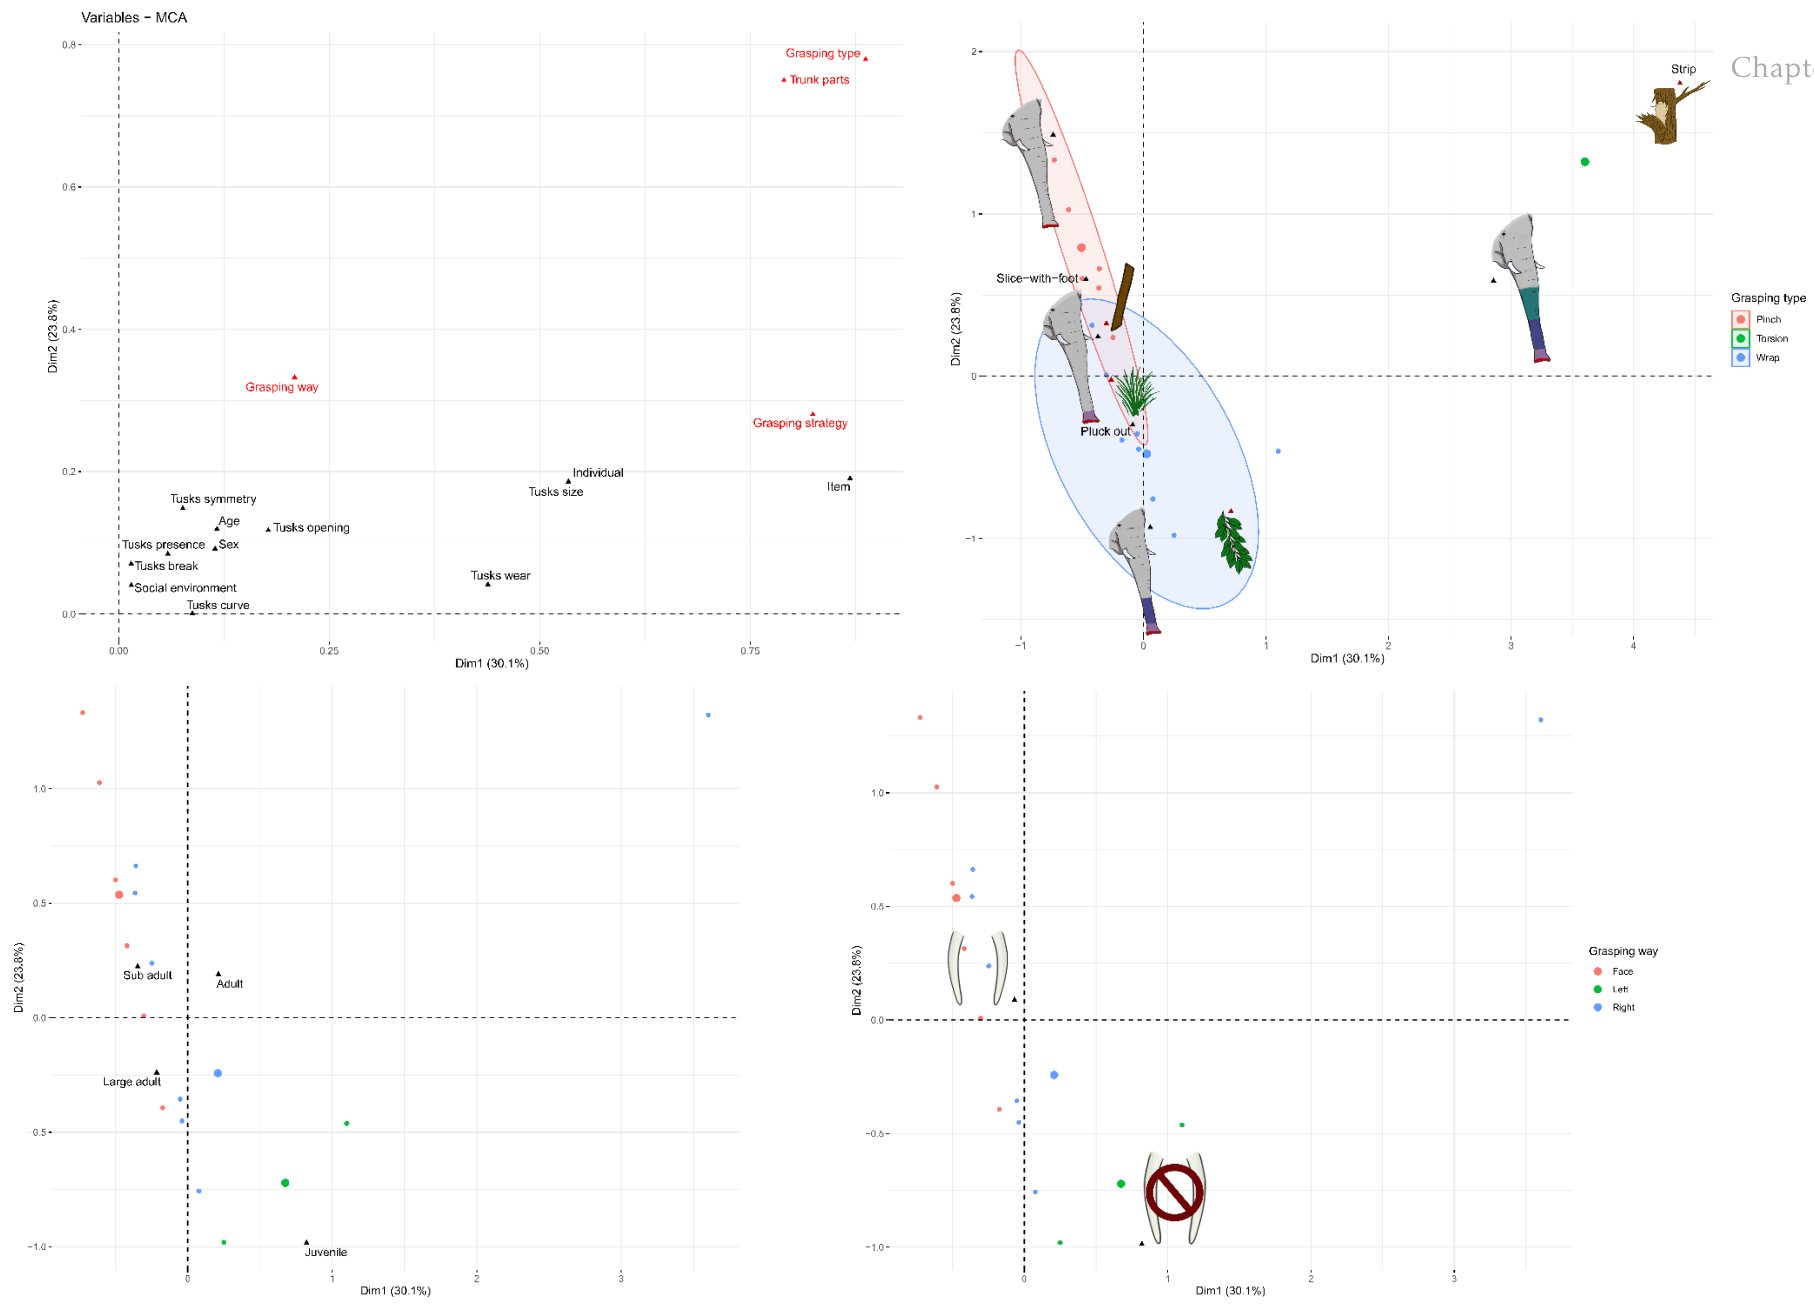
Variables - MCA

0.8
0.6
0.4
0.2
0.0

Dim2 (23.8%)

Grasping type
Trunk parts
Grasping way
Grasping strategy
Individual
Tusks size
Item
Tusks symmetry
Age
Tusks opening
Tusks presence
Sex
Tusks break
Social environment
Tusks wear
Tusks curve

0.00
0.25
0.50
0.75
Dim1 (30.1%)

2
1
0
-1
Dim2 (23.8%)

Strip
Chapt
Slice-with-foot
Pluck out

-1
0
1
2
3
4
Dim1 (30.1%)

Grasping type
Pinch
Torsion
Wrap

1.0
0.5
0.0
-0.5
-1.0
Dim2 (23.8%)

Sub adult
Adult
Large adult
Juvenile

0
1
2
3
Dim1 (30.1%)

1.0
0.5
0.0
-0.5
-1.0
Dim2 (23.8%)

0
1
2
3
Dim1 (30.1%)

Grasping way
Face
Left
Right